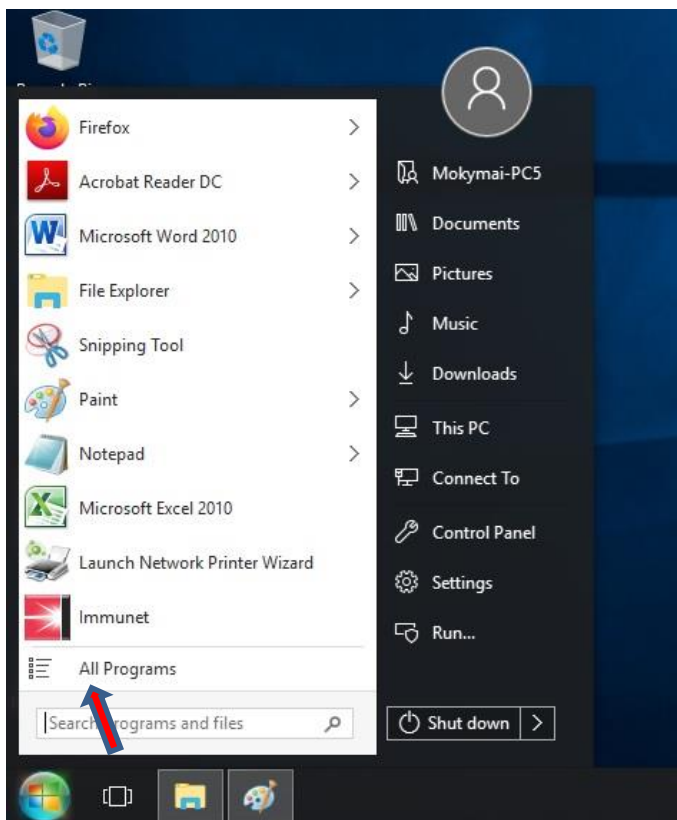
Firefox
Acrobat Reader DC
Microsoft Word 2010
File Explorer
Snipping Tool
Paint
Notepad
Microsoft Excel 2010
Launch Network Printer Wizard
Immunet
All Programs
Search programs and files

Mokymai-PC5
Documents
Pictures
Music
Downloads
This PC
Connect To
Control Panel
Settings
Run...
Shut down